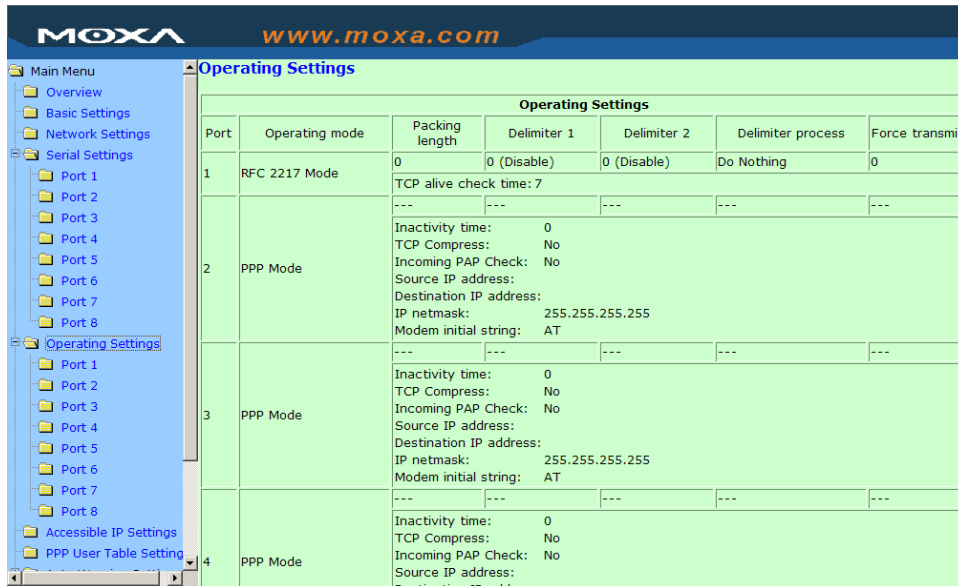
MOXA www.moxa.com

Main Menu
Overview
Basic Settings
Network Settings
Serial Settings
Port 1
Port 2
Port 3
Port 4
Port 5
Port 6
Port 7
Port 8
Operating Settings
Port 1
Port 2
Port 3
Port 4
Port 5
Port 6
Port 7
Port 8
Accessible IP Settings
PPP User Table Setting

Operating Settings

| Operating Settings | | | | | | |
|---|---|---|---|---|---|---|
| Port | Operating mode | Packing length | Delimiter 1 | Delimiter 2 | Delimiter process | Force transmi |
| 1 | RFC 2217 Mode | 0 | 0 (Disable) | 0 (Disable) | Do Nothing | 0 |
| | | TCP alive check time: 7 | | | | |
| 2 | PPP Mode | --- | --- | --- | --- | --- |
| | | Inactivity time: 0<br>TCP Compress: No<br>Incoming PAP Check: No<br>Source IP address:<br>Destination IP address:<br>IP netmask: 255.255.255.255<br>Modem initial string: AT | | | | |
| 3 | PPP Mode | --- | --- | --- | --- | --- |
| | | Inactivity time: 0<br>TCP Compress: No<br>Incoming PAP Check: No<br>Source IP address:<br>Destination IP address:<br>IP netmask: 255.255.255.255<br>Modem initial string: AT | | | | |
| 4 | PPP Mode | --- | --- | --- | --- | --- |
| | | Inactivity time: 0<br>TCP Compress: No<br>Incoming PAP Check: No<br>Source IP address: | | | | |